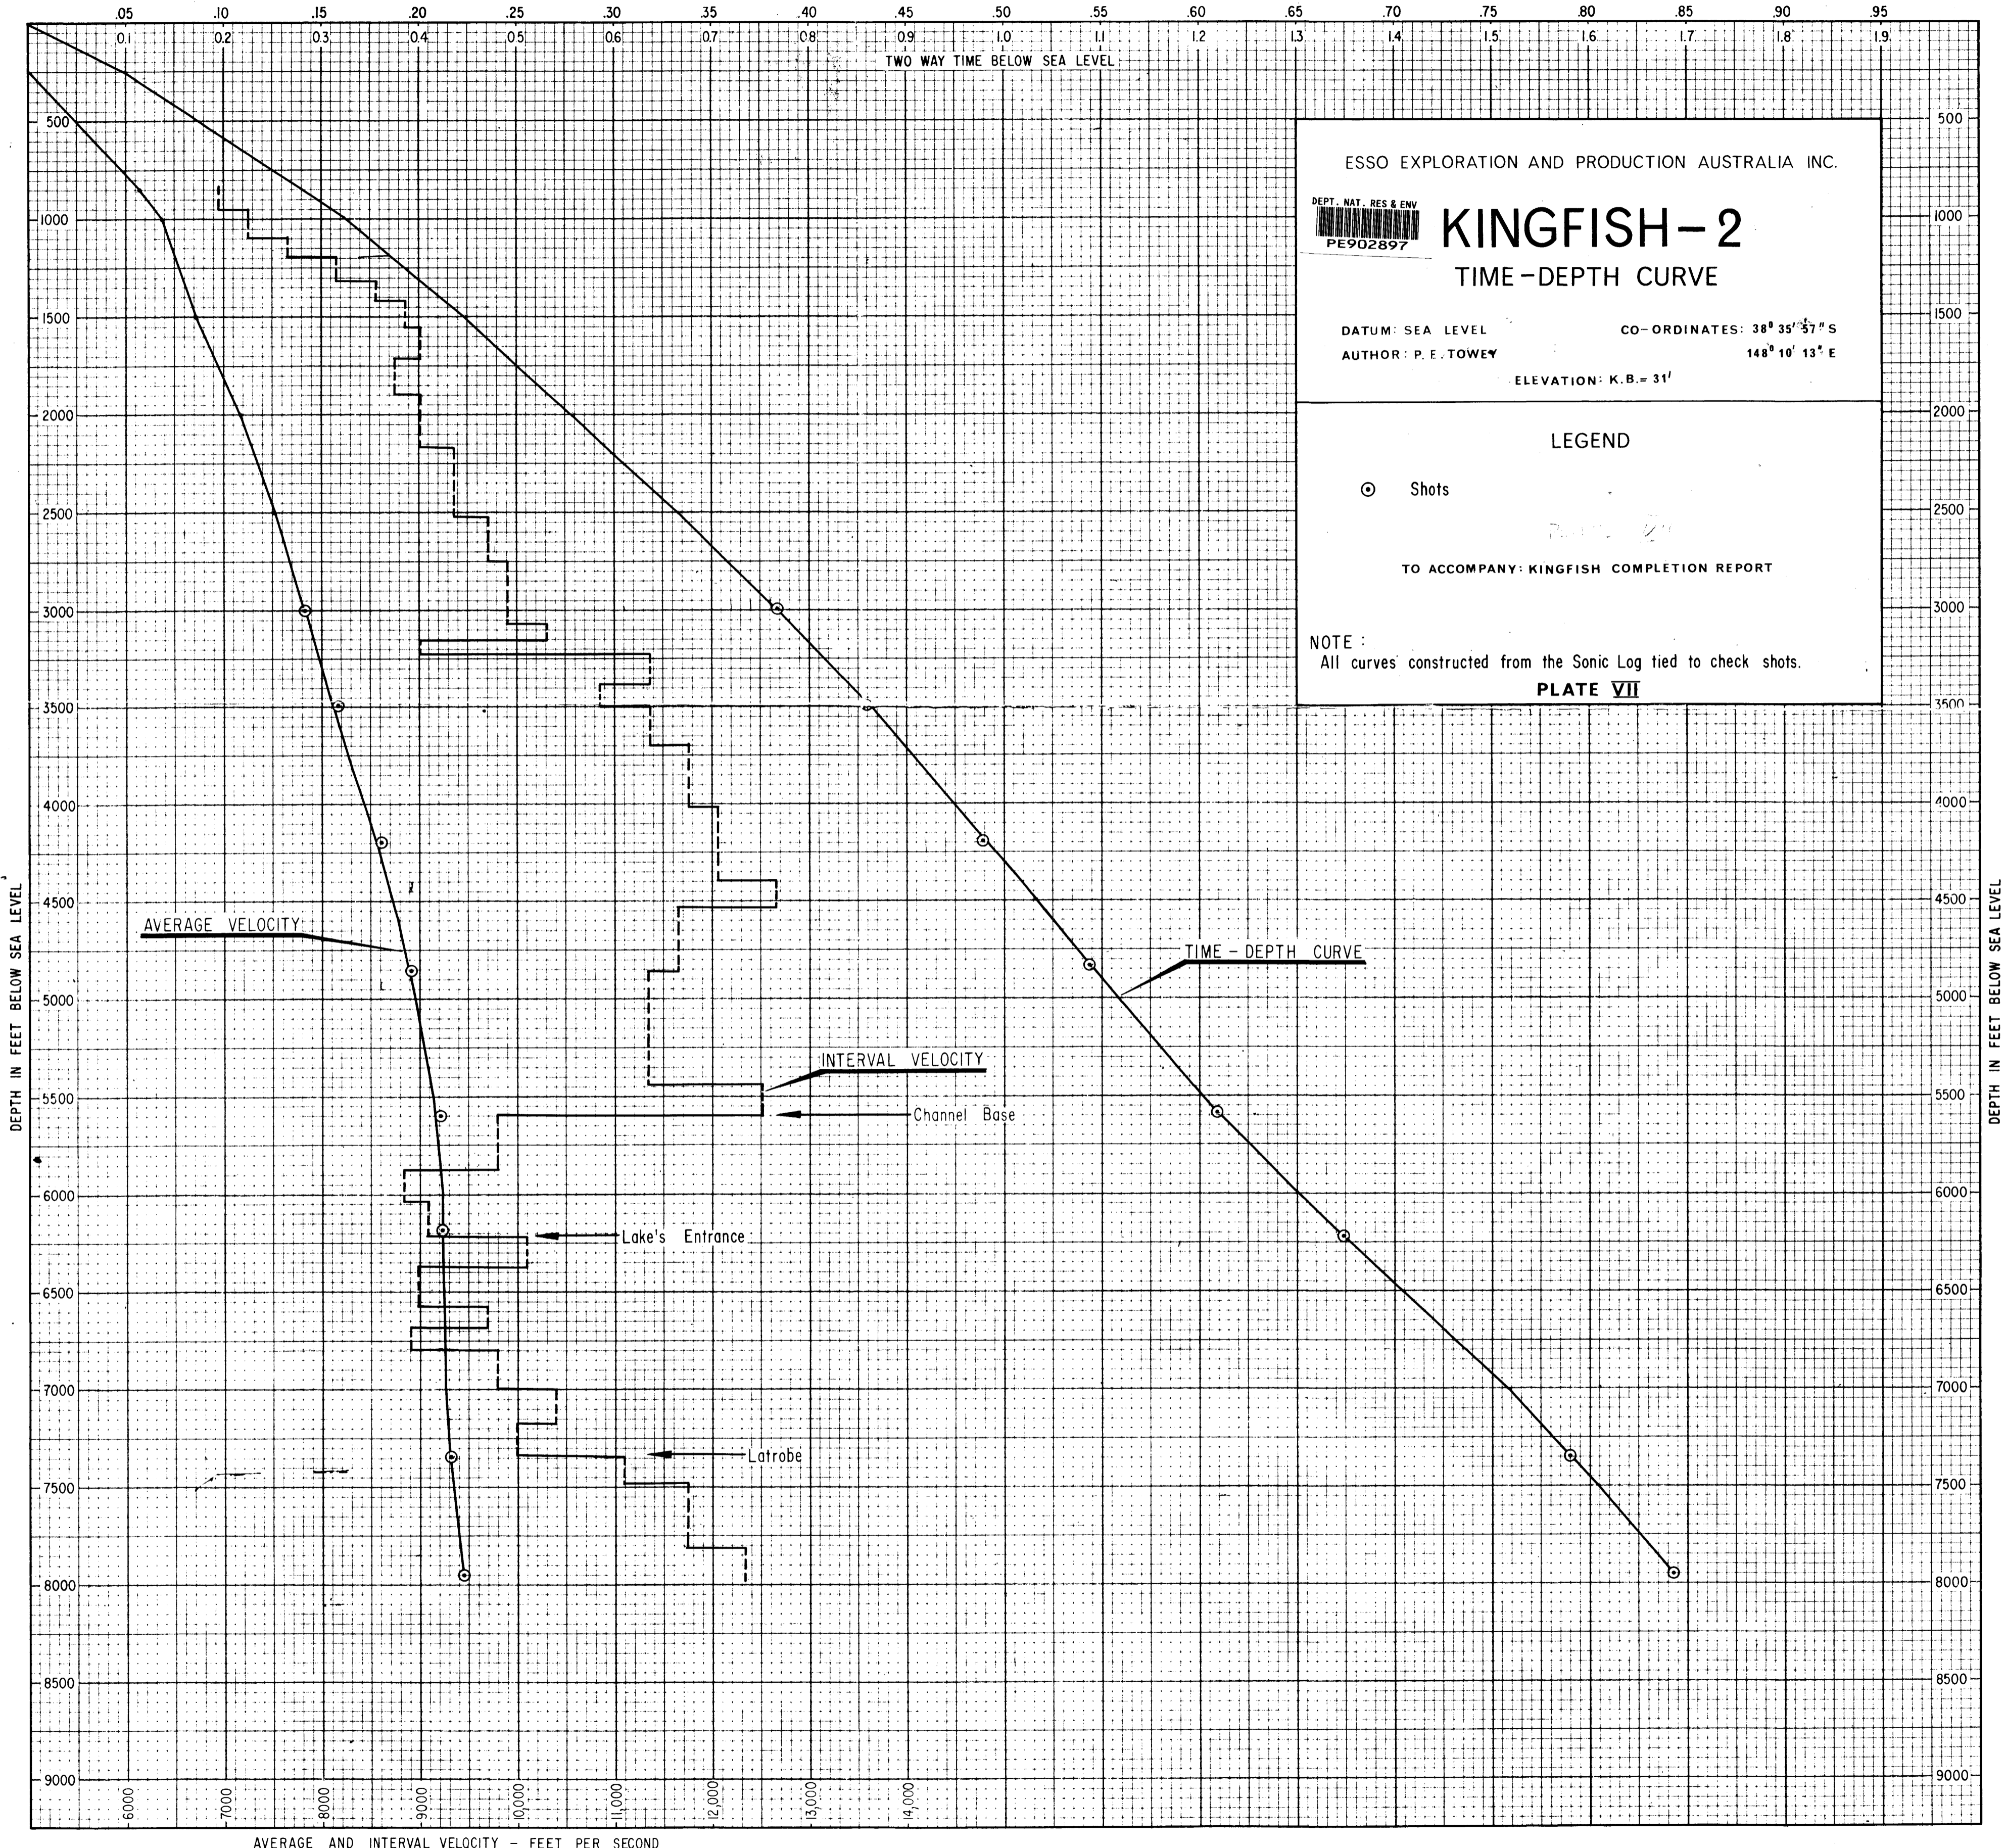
.05 .10 .15 .20 .25 .30 .35 .40 .45 .50 .55 .60 .65 .70 .75 .80 .85 .90 .95
0.1 0.2 0.3 0.4 0.5 0.6 0.7 0.8 0.9 1.0 1.1 1.2 1.3 1.4 1.5 1.6 1.7 1.8 1.9

TWO WAY TIME BELOW SEA LEVEL

ESSO EXPLORATION AND PRODUCTION AUSTRALIA INC.

DEPT. NAT. RES & ENV
PE902897

KINGFISH-2

TIME-DEPTH CURVE

DATUM: SEA LEVEL
AUTHOR: P. E. TOWEY

CO-ORDINATES: $38^0$ 35' 57" S
$148^0$ 10' 13" E

ELEVATION: K.B.= 31'

LEGEND

Shots

TO ACCOMPANY: KINGFISH COMPLETION REPORT

NOTE:
All curves constructed from the Sonic Log tied to check shots.

PLATE VII

500 1000 1500 2000 2500 3000 3500 4000 4500 5000 5500 6000 6500 7000 7500 8000 8500 9000

DEPTH IN FEET BELOW SEA LEVEL

AVERAGE VELOCITY

TIME-DEPTH CURVE

INTERVAL VELOCITY

Channel Base

Lake's Entrance

Latrobe

6000 7000 8000 9000 10,000 11,000 12,000 13,000 14,000

AVERAGE AND INTERVAL VELOCITY - FEET PER SECOND